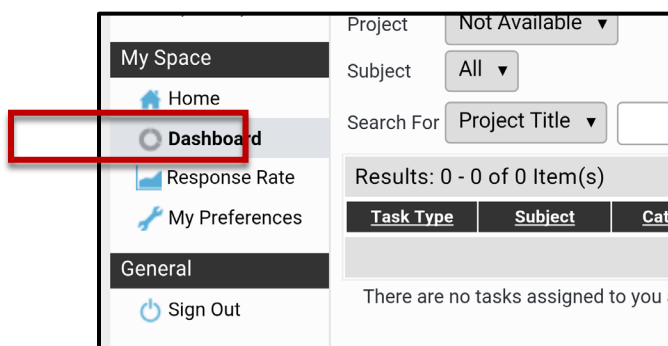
My Space

Home

Dashboard

Response Rate

My Preferences

General

Sign Out

Project Not Available ▾

Subject All ▾

Search For Project Title ▾

Results: 0 - 0 of 0 Item(s)

| Task Type | Subject | Cat |
|---|---|---|

There are no tasks assigned to you